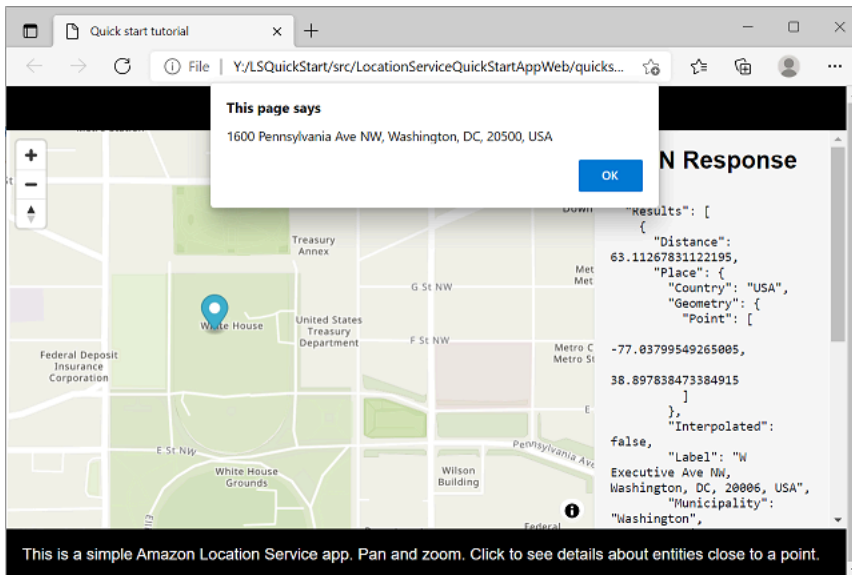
Quick start tutorial

File Y:/LSQuickStart/src/LocationServiceQuickStartAppWeb/quicks...

This page says

1600 Pennsylvania Ave NW, Washington, DC, 20500, USA

OK

N Response

"Results": [
{
"Distance": 63.11267831122195,
"Place": {
"Country": "USA",
"Geometry": {
"Point": [
-77.03799549265005,
38.897838473384915
]
},
"Interpolated": false,
"Label": "W Executive Ave NW, Washington, DC, 20006, USA",
"Municipality": "Washington",

+
−

Treasury Annex

G St NW

Met
Met

White House

United States Treasury Department

F St NW

Federal Deposit Insurance Corporation

Metro C
Metro St

E St NW

Pennsylvania A

White House Grounds

Wilson Building

Federal

Down

This is a simple Amazon Location Service app. Pan and zoom. Click to see details about entities close to a point.